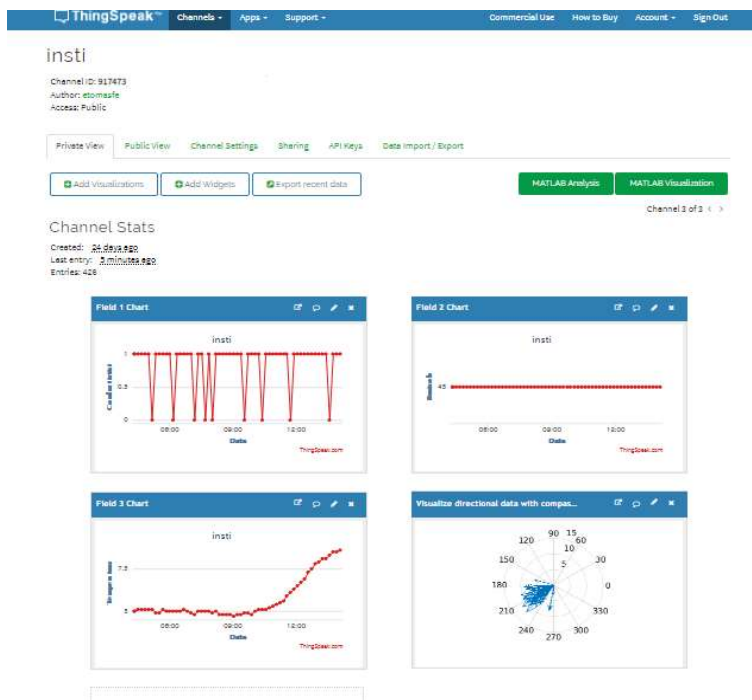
ThingSpeak™ Channels ▾ Apps ▾ Support ▾ Commercial Use How to Buy Account ▾ Sign Out

insti

Channel ID: 917473
Author: etomasfe
Access: Public

Private View Public View Channel Settings Sharing API Keys Data Import / Export

Add Visualizations Add Widgets Export recent data

MATLAB Analysis MATLAB Visualization

Channel 3 of 3 < >

Channel Stats

Created: 24 days ago
Last entry: 3 minutes ago
Entries: 426

Field 1 Chart

insti

1
0.5
0
06:00 09:00 12:00
Date
ThingSpeak.com

Field 2 Chart

insti

45
06:00 09:00 12:00
Date
ThingSpeak.com

Field 3 Chart

insti

7.5
5
06:00 09:00 12:00
Date
ThingSpeak.com

Visualize directional data with compas...

90 15
120 60
10
150 30
5
180 0
210 330
240 300
270